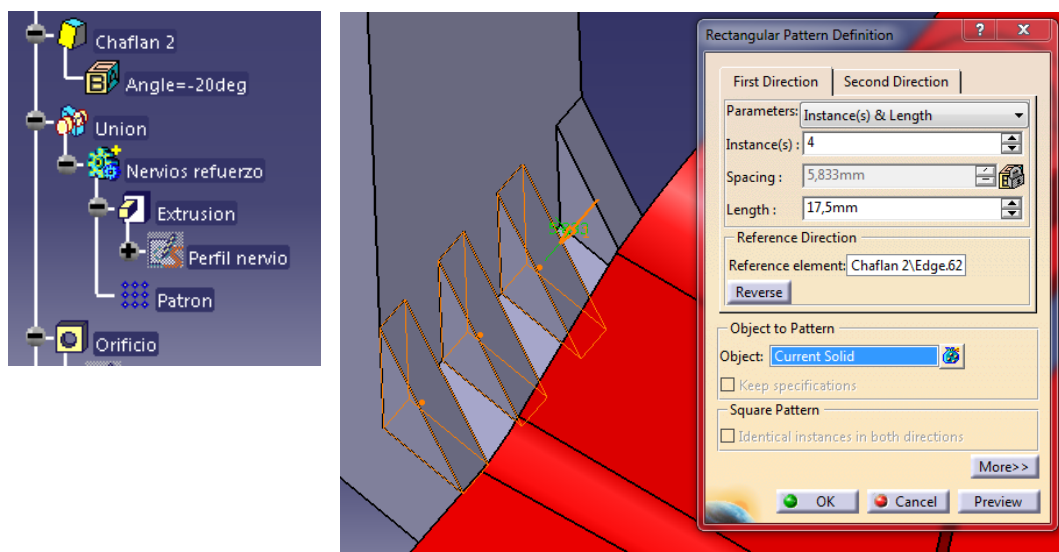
Chaflan 2
Angle=-20deg
Union
Nervios refuerzo
Extrusion
Perfil nervio
Patron
Orificio

Rectangular Pattern Definition
?
X
First Direction
Second Direction
Parameters: Instance(s) & Length
Instance(s) : 4
Spacing : 5,833mm
Length : 17,5mm
Reference Direction
Reference element: Chaflan 2\Edge.62
Reverse
Object to Pattern
Object: Current Solid
Keep specifications
Square Pattern
Identical instances in both directions
More>>
OK
Cancel
Preview